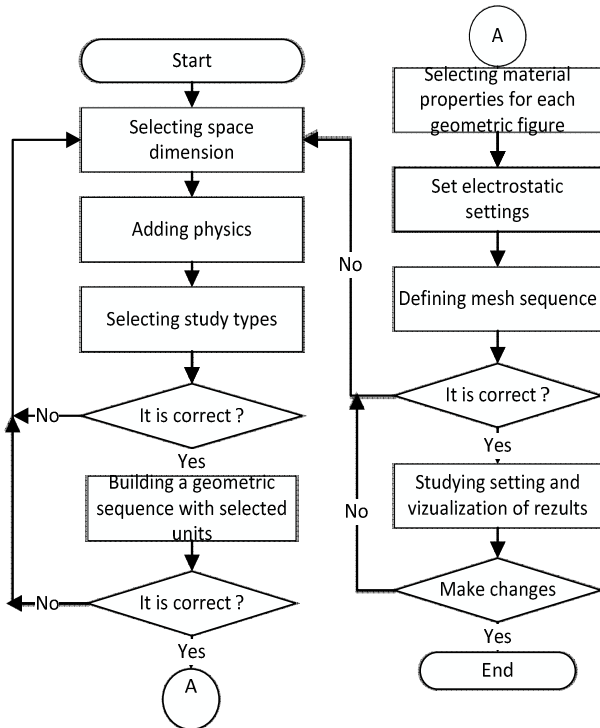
Start

Selecting space dimension

Adding physics

Selecting study types

No

It is correct ?

Yes

Building a geometric sequence with selected units

No

It is correct ?

Yes

A

A

Selecting material properties for each geometric figure

Set electrostatic settings

No

Defining mesh sequence

It is correct ?

Yes

Studying setting and vizualization of rezults

No

Make changes

Yes

End